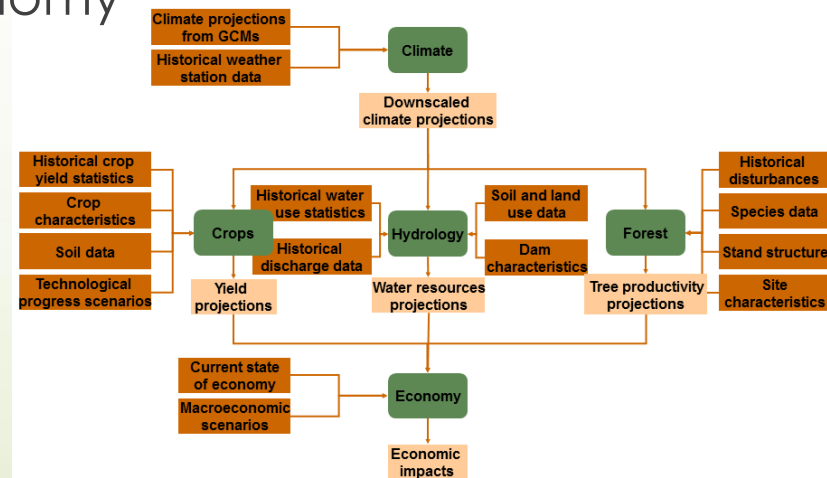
nomy

Climate projections from GCMs

Historical weather station data

Climate

Downscaled climate projections

Historical crop yield statistics

Crop characteristics

Soil data

Technological progress scenarios

Crops

Historical water use statistics

Historical discharge data

Hydrology

Soil and land use data

Dam characteristics

Forest

Historical disturbances

Species data

Stand structure

Site characteristics

Yield projections

Water resources projections

Tree productivity projections

Current state of economy

Macroeconomic scenarios

Economy

Economic impacts